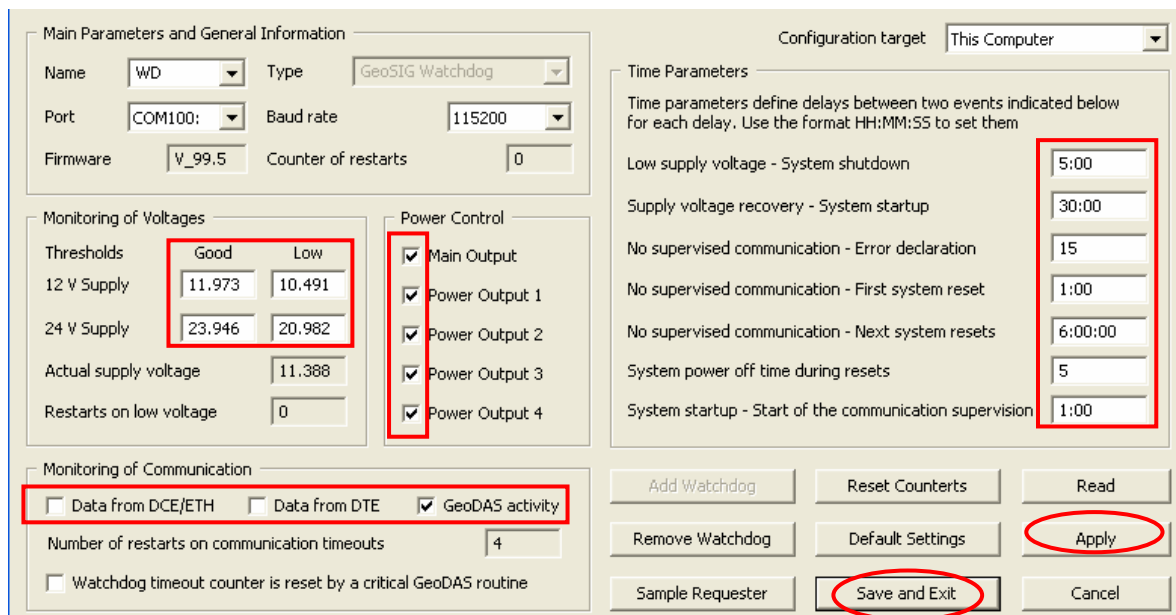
Main Parameters and General Information

Name WD

Type GeoSIG Watchdog

Port COM100:

Baud rate 115200

Firmware V_99.5

Counter of restarts 0

Monitoring of Voltages

| Thresholds | Good | Low |
|---|---|---|
| 12 V Supply | 11.973 | 10.491 |
| 24 V Supply | 23.946 | 20.982 |

Actual supply voltage 11.388

Restarts on low voltage 0

Power Control

Main Output

Power Output 1

Power Output 2

Power Output 3

Power Output 4

Monitoring of Communication

Data from DCE/ETH

Data from DTE

GeoDAS activity

Number of restarts on communication timeouts 4

Watchdog timeout counter is reset by a critical GeoDAS routine

Configuration target This Computer

Time Parameters

Time parameters define delays between two events indicated below for each delay. Use the format HH:MM:SS to set them

Low supply voltage - System shutdown 5:00

Supply voltage recovery - System startup 30:00

No supervised communication - Error declaration 15

No supervised communication - First system reset 1:00

No supervised communication - Next system resets 6:00:00

System power off time during resets 5

System startup - Start of the communication supervision 1:00

Add Watchdog

Reset Counters

Read

Remove Watchdog

Default Settings

Apply

Sample Requester

Save and Exit

Cancel